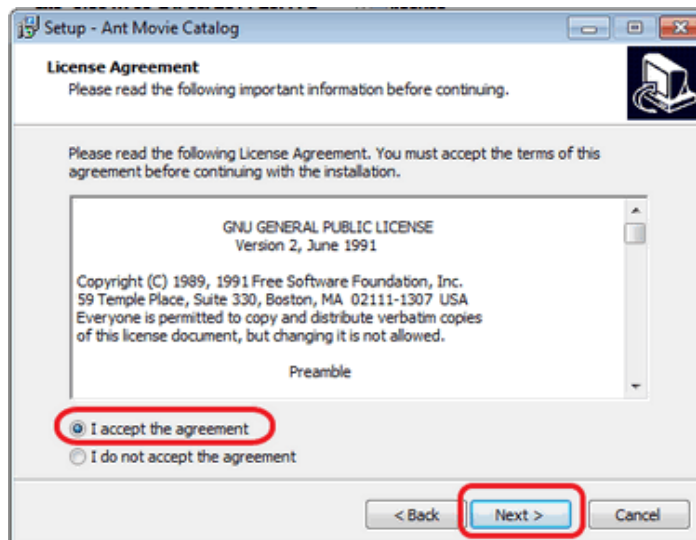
Setup - Ant Movie Catalog

License Agreement
Please read the following important information before continuing.

Please read the following License Agreement. You must accept the terms of this agreement before continuing with the installation.

GNU GENERAL PUBLIC LICENSE
Version 2, June 1991

Copyright (C) 1989, 1991 Free Software Foundation, Inc.
59 Temple Place, Suite 330, Boston, MA 02111-1307 USA
Everyone is permitted to copy and distribute verbatim copies of this license document, but changing it is not allowed.

Preamble

I accept the agreement
I do not accept the agreement

< Back
Next >
Cancel